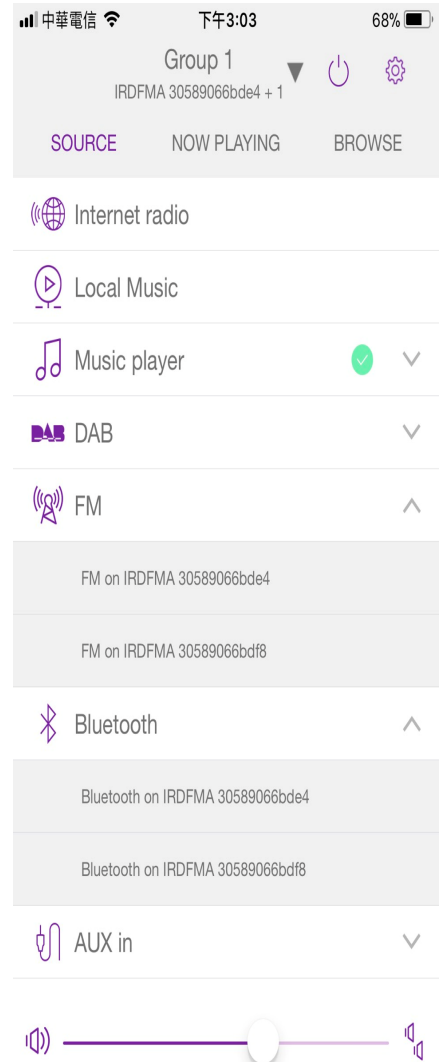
中華電信 下午3:03 68%

Group 1
IRDFMA 30589066bde4 + 1

SOURCE NOW PLAYING BROWSE

Internet radio

Local Music

Music player

DAB DAB

FM

FM on IRDFMA 30589066bde4

FM on IRDFMA 30589066bdf8

Bluetooth

Bluetooth on IRDFMA 30589066bde4

Bluetooth on IRDFMA 30589066bdf8

AUX in